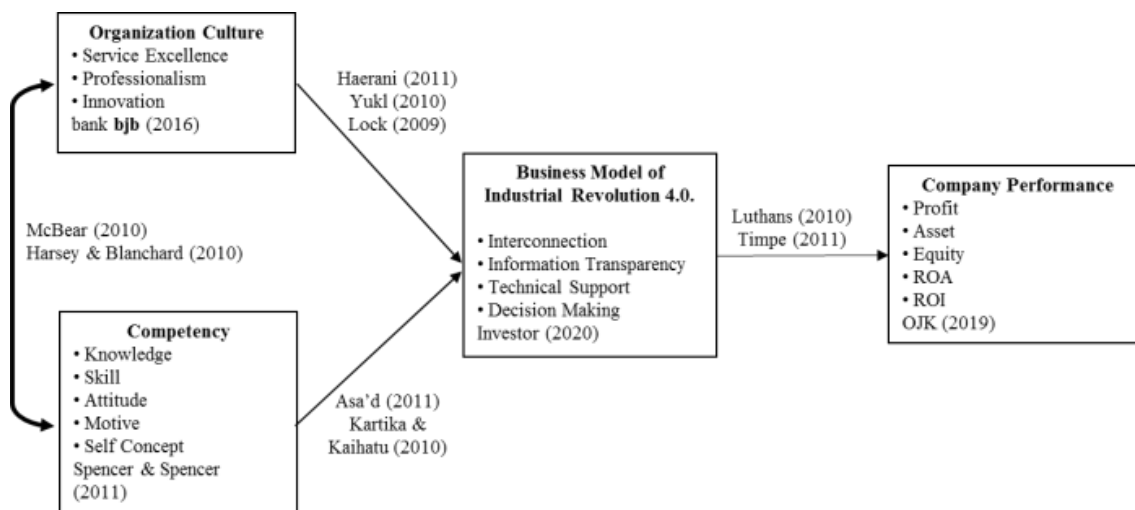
Organization Culture
• Service Excellence
• Professionalism
• Innovation
bank **bjb** (2016)

Haerani (2011)
Yukl (2010)
Lock (2009)

McBear (2010)
Harsey & Blanchard (2010)

Business Model of Industrial Revolution 4.0.
• Interconnection
• Information Transparency
• Technical Support
• Decision Making
Investor (2020)

Luthans (2010)
Timpe (2011)

Company Performance
• Profit
• Asset
• Equity
• ROA
• ROI
OJK (2019)

Competency
• Knowledge
• Skill
• Attitude
• Motive
• Self Concept
Spencer & Spencer (2011)

Asa'd (2011)
Kartika & Kaihatu (2010)